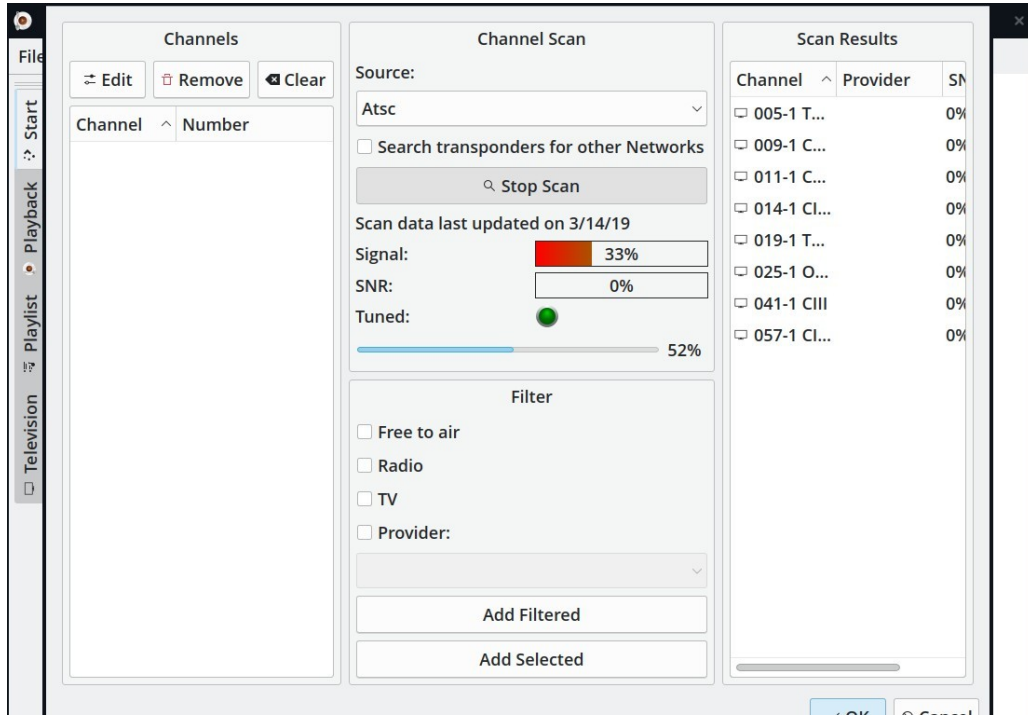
File

Start
Playback
Playlist
Television

Channels

Edit
Remove
Clear

| Channel | Number |
|---|---|

Channel Scan

Source:

Atsc

Search transponders for other Networks

Stop Scan

Scan data last updated on 3/14/19

Signal: 33%

SNR: 0%

Tuned:

52%

Filter

Free to air

Radio

TV

Provider:

Add Filtered

Add Selected

Scan Results

| Channel | Provider | SN |
|---|---|---|
| 005-1 T... | | 0% |
| 009-1 C... | | 0% |
| 011-1 C... | | 0% |
| 014-1 Cl... | | 0% |
| 019-1 T... | | 0% |
| 025-1 O... | | 0% |
| 041-1 CIII | | 0% |
| 057-1 Cl... | | 0% |

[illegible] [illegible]